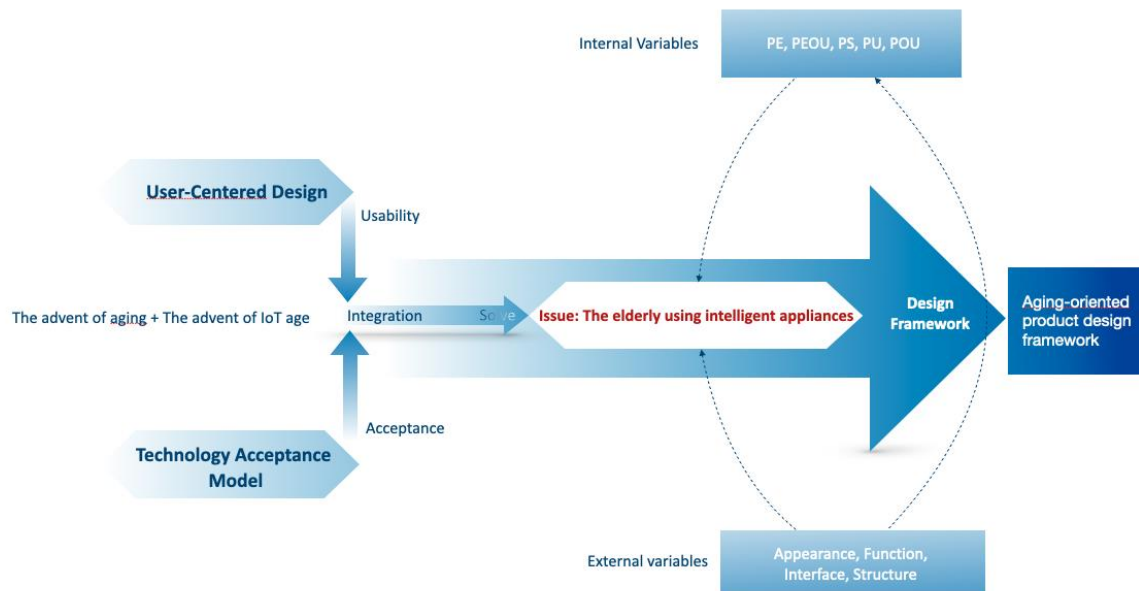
Internal Variables

PE, PEOU, PS, PU, POU

User-Centered Design

Usability

The advent of aging + The advent of IoT age

Integration

Solve

Issue: The elderly using intelligent appliances

Design Framework

Aging-oriented product design framework

Acceptance

Technology Acceptance Model

External variables

Appearance, Function, Interface, Structure